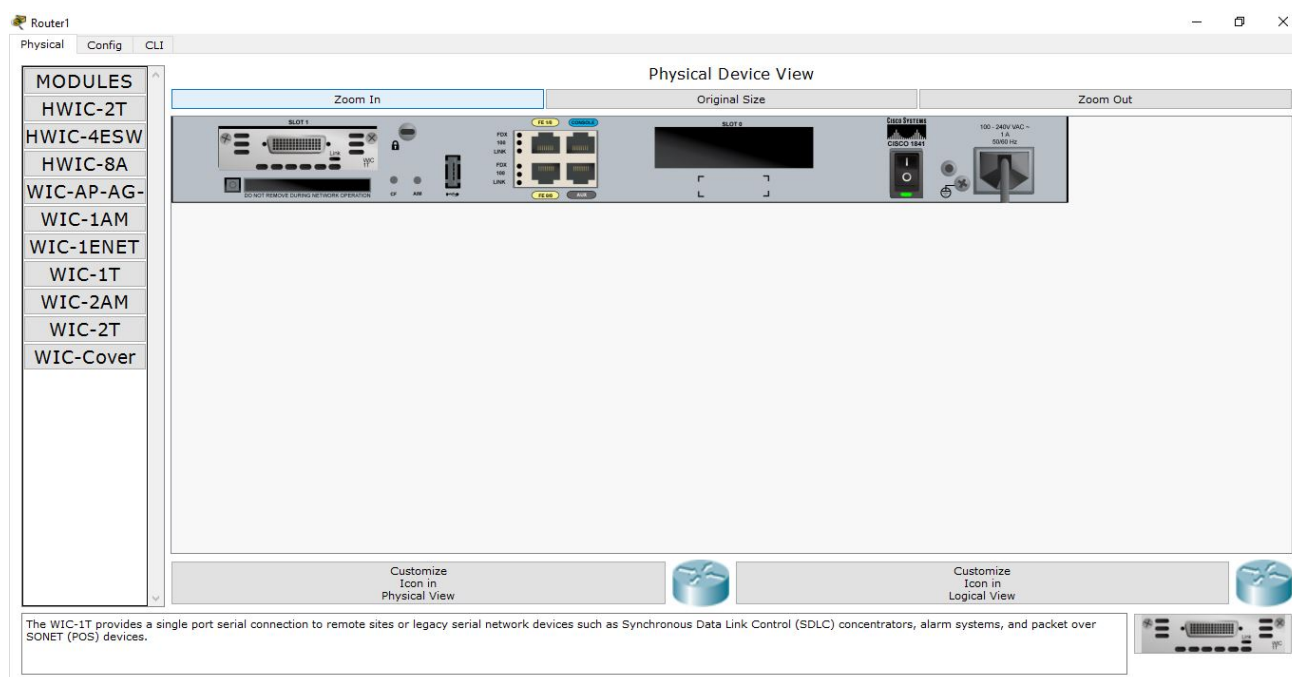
Router1

Physical Config CLI

MODULES
HWIC-2T
HWIC-4ESW
HWIC-8A
WIC-AP-AG-
WIC-1AM
WIC-1ENET
WIC-1T
WIC-2AM
WIC-2T
WIC-Cover

Physical Device View

Zoom In | Original Size | Zoom Out

SLOT 1
WIC 1T
DO NOT REMOVE DURING NETWORK OPERATION
CF AIM
FDX 100 LINK
FDX 100 LINK
FE 0/0
CONSOLE
FE 0/1
AUX
SLOT 0
CISCO SYSTEMS
CISCO 1841
100 - 240V VAC ~ 1 A 50/60 Hz

Customize Icon in Physical View

Customize Icon in Logical View

The WIC-1T provides a single port serial connection to remote sites or legacy serial network devices such as Synchronous Data Link Control (SDLC) concentrators, alarm systems, and packet over SONET (POS) devices.